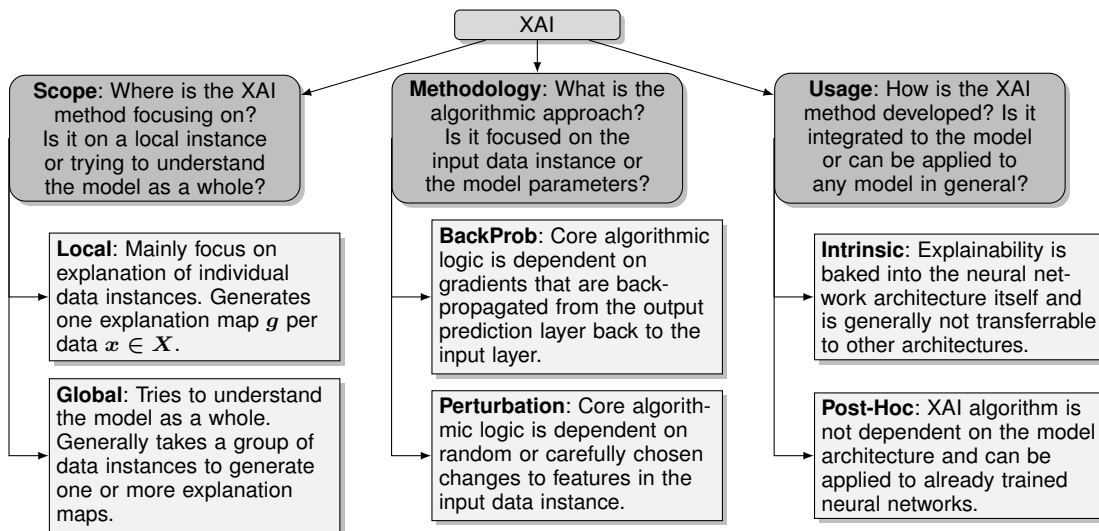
XAI

**Scope**: Where is the XAI method focusing on? Is it on a local instance or trying to understand the model as a whole?

**Local**: Mainly focus on explanation of individual data instances. Generates one explanation map $g$ per data $x \in X$.

**Global**: Tries to understand the model as a whole. Generally takes a group of data instances to generate one or more explanation maps.

**Methodology**: What is the algorithmic approach? Is it focused on the input data instance or the model parameters?

**BackProb**: Core algorithmic logic is dependent on gradients that are backpropagated from the output prediction layer back to the input layer.

**Perturbation**: Core algorithmic logic is dependent on random or carefully chosen changes to features in the input data instance.

**Usage**: How is the XAI method developed? Is it integrated to the model or can be applied to any model in general?

**Intrinsic**: Explainability is baked into the neural network architecture itself and is generally not transferrable to other architectures.

**Post-Hoc**: XAI algorithm is not dependent on the model architecture and can be applied to already trained neural networks.